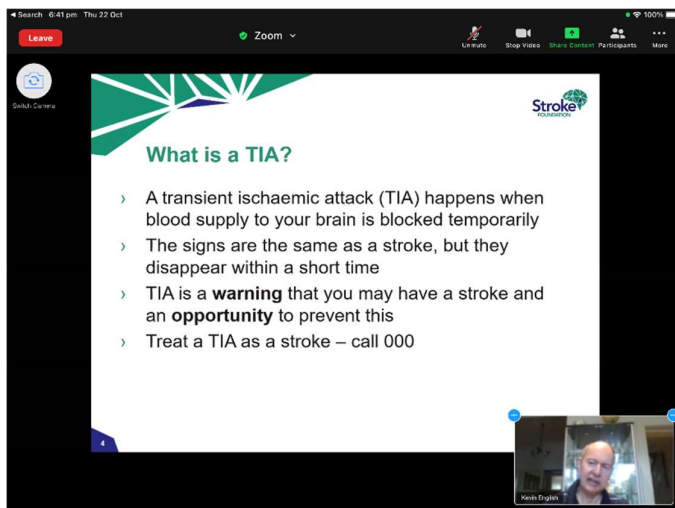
◀ Search 6:41 pm Thu 22 Oct
100%

Leave
Zoom
Unmute
Stop Video
Share Content
Participants
More

Switch Camera

Stroke
FOUNDATION

What is a TIA?

› A transient ischaemic attack (TIA) happens when blood supply to your brain is blocked temporarily

› The signs are the same as a stroke, but they disappear within a short time

› TIA is a **warning** that you may have a stroke and an **opportunity** to prevent this

› Treat a TIA as a stroke – call 000

4

Kevin English